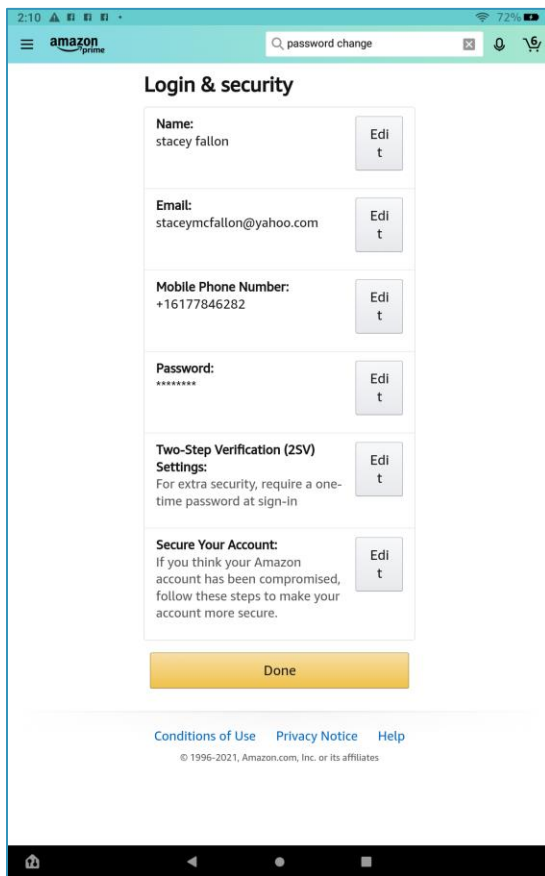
2:10 72%

amazon prime

password change

6

Login & security

Name:
stacey fallon

Edi t

Email:
staceymcfallon@yahoo.com

Edi t

Mobile Phone Number:
+16177846282

Edi t

Password:
********

Edi t

Two-Step Verification (2SV) Settings:
For extra security, require a one-time password at sign-in

Edi t

Secure Your Account:
If you think your Amazon account has been compromised, follow these steps to make your account more secure.

Edi t

Done

Conditions of Use Privacy Notice Help

© 1996-2021, Amazon.com, Inc. or its affiliates